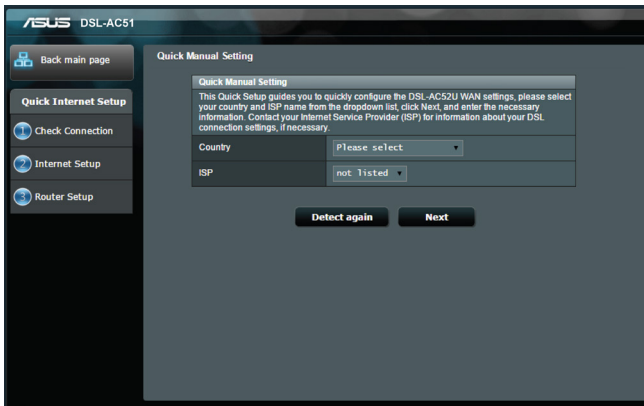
/ISUS DSL-AC51

Back main page

Quick Internet Setup

1 Check Connection

2 Internet Setup

3 Router Setup

Quick Manual Setting

Quick Manual Setting

This Quick Setup guides you to quickly configure the DSL-AC52U WAN settings, please select your country and ISP name from the dropdown list, click Next, and enter the necessary information. Contact your Internet Service Provider (ISP) for information about your DSL connection settings, if necessary.

| Country | Please select |
|---|---|
| ISP | not listed |

Detect again

Next